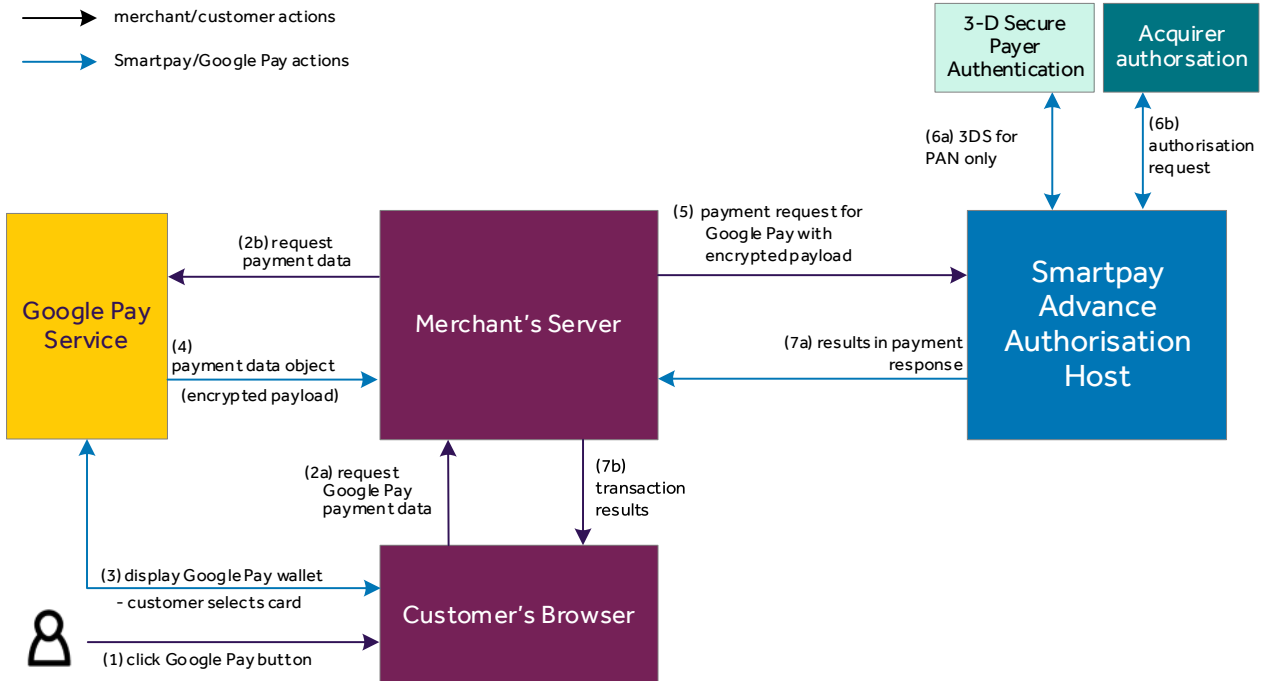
merchant/customer actions

Smartpay/Google Pay actions

3-D Secure Payer Authentication

Acquirer authorisation

(6a) 3DS for PAN only

(6b) authorisation request

Google Pay Service

(2b) request payment data

Merchant's Server

(5) payment request for Google Pay with encrypted payload

Smartpay Advance Authorisation Host

(4) payment data object (encrypted payload)

(7a) results in payment response

(2a) request Google Pay payment data

(7b) transaction results

(3) display Google Pay wallet - customer selects card

Customer's Browser

(1) click Google Pay button